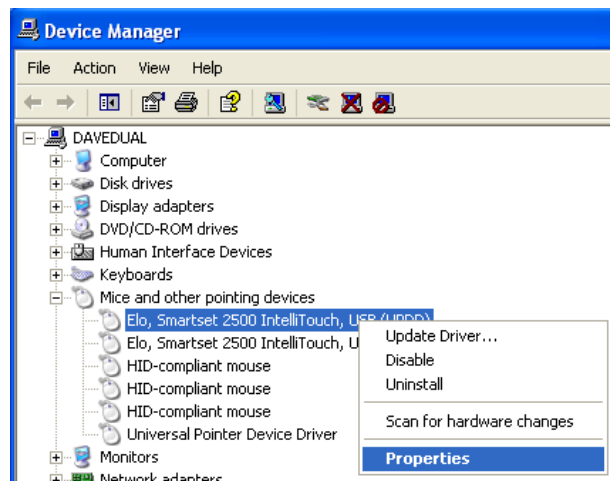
Device Manager

File Action View Help

DAVEDUAL
Computer
Disk drives
Display adapters
DVD/CD-ROM drives
Human Interface Devices
Keyboards
Mice and other pointing devices
Elo, Smartset 2500 IntelliTouch, USB (UPDD)
Elo, Smartset 2500 IntelliTouch, U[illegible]
HID-compliant mouse
HID-compliant mouse
HID-compliant mouse
Universal Pointer Device Driver
Monitors
Network adapters

Update Driver...
Disable
Uninstall
Scan for hardware changes
Properties